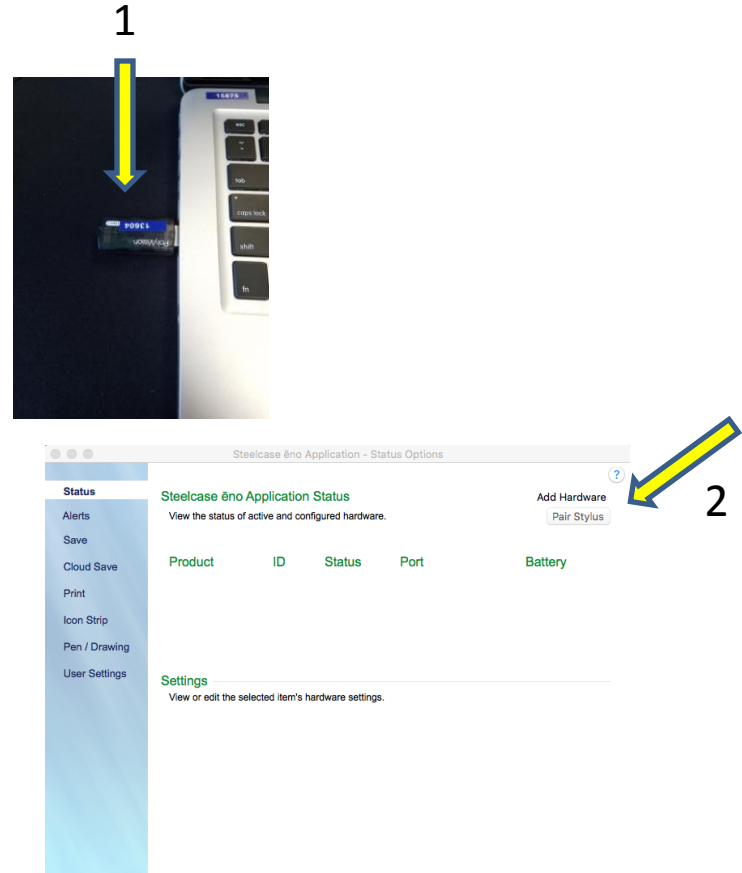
1

15675

esc

tab

caps lock

shift

fn

13604

PolyVision

Steelcase ēno Application - Status Options

?

Status
Alerts
Save
Cloud Save
Print
Icon Strip
Pen / Drawing
User Settings

Steelcase ēno Application Status

View the status of active and configured hardware.

Add Hardware

Pair Stylus

2

| Product | ID | Status | Port | Battery |
|---|---|---|---|---|

Settings

View or edit the selected item's hardware settings.